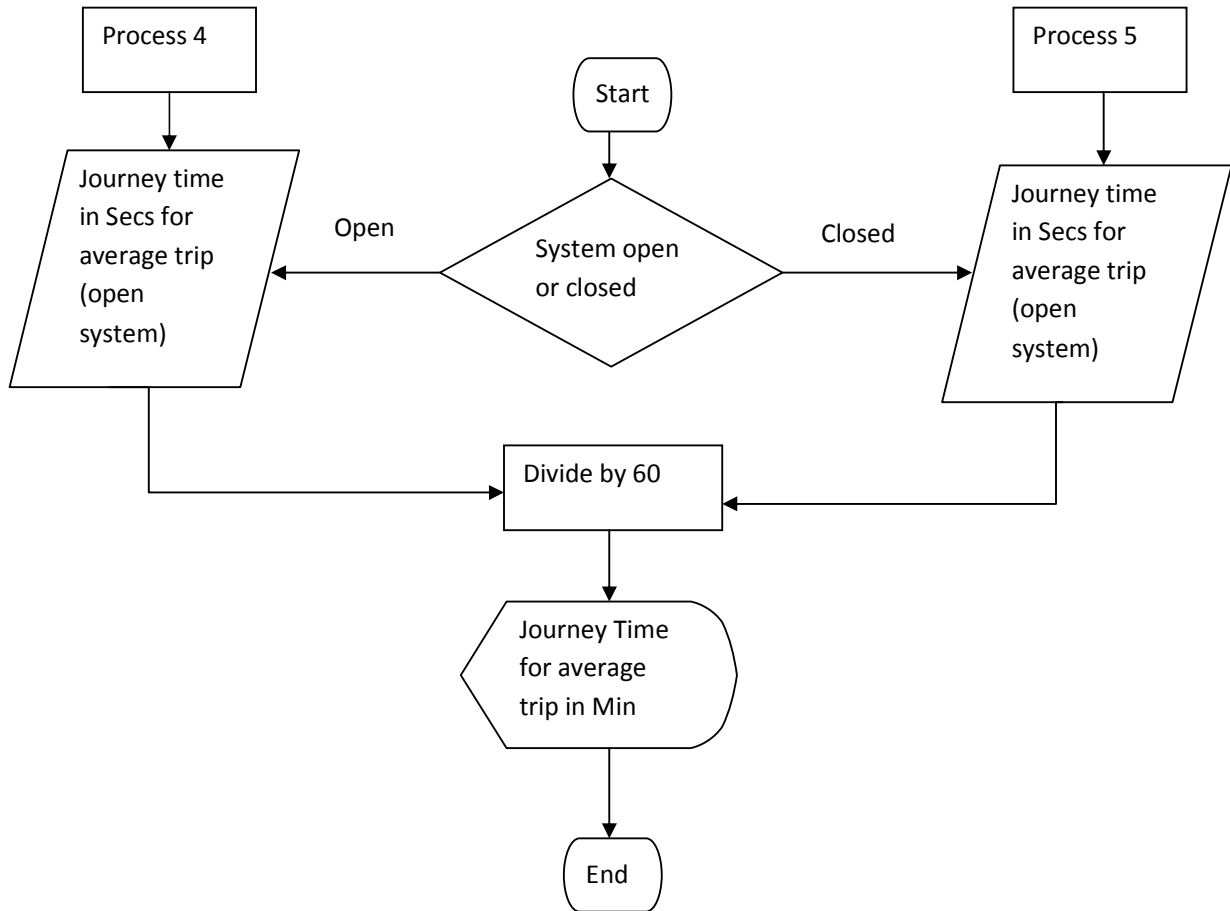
Process 4

Start

Process 5

Journey time in Secs for average trip (open system)

Open

System open or closed

Closed

Journey time in Secs for average trip (open system)

Divide by 60

Journey Time for average trip in Min

End